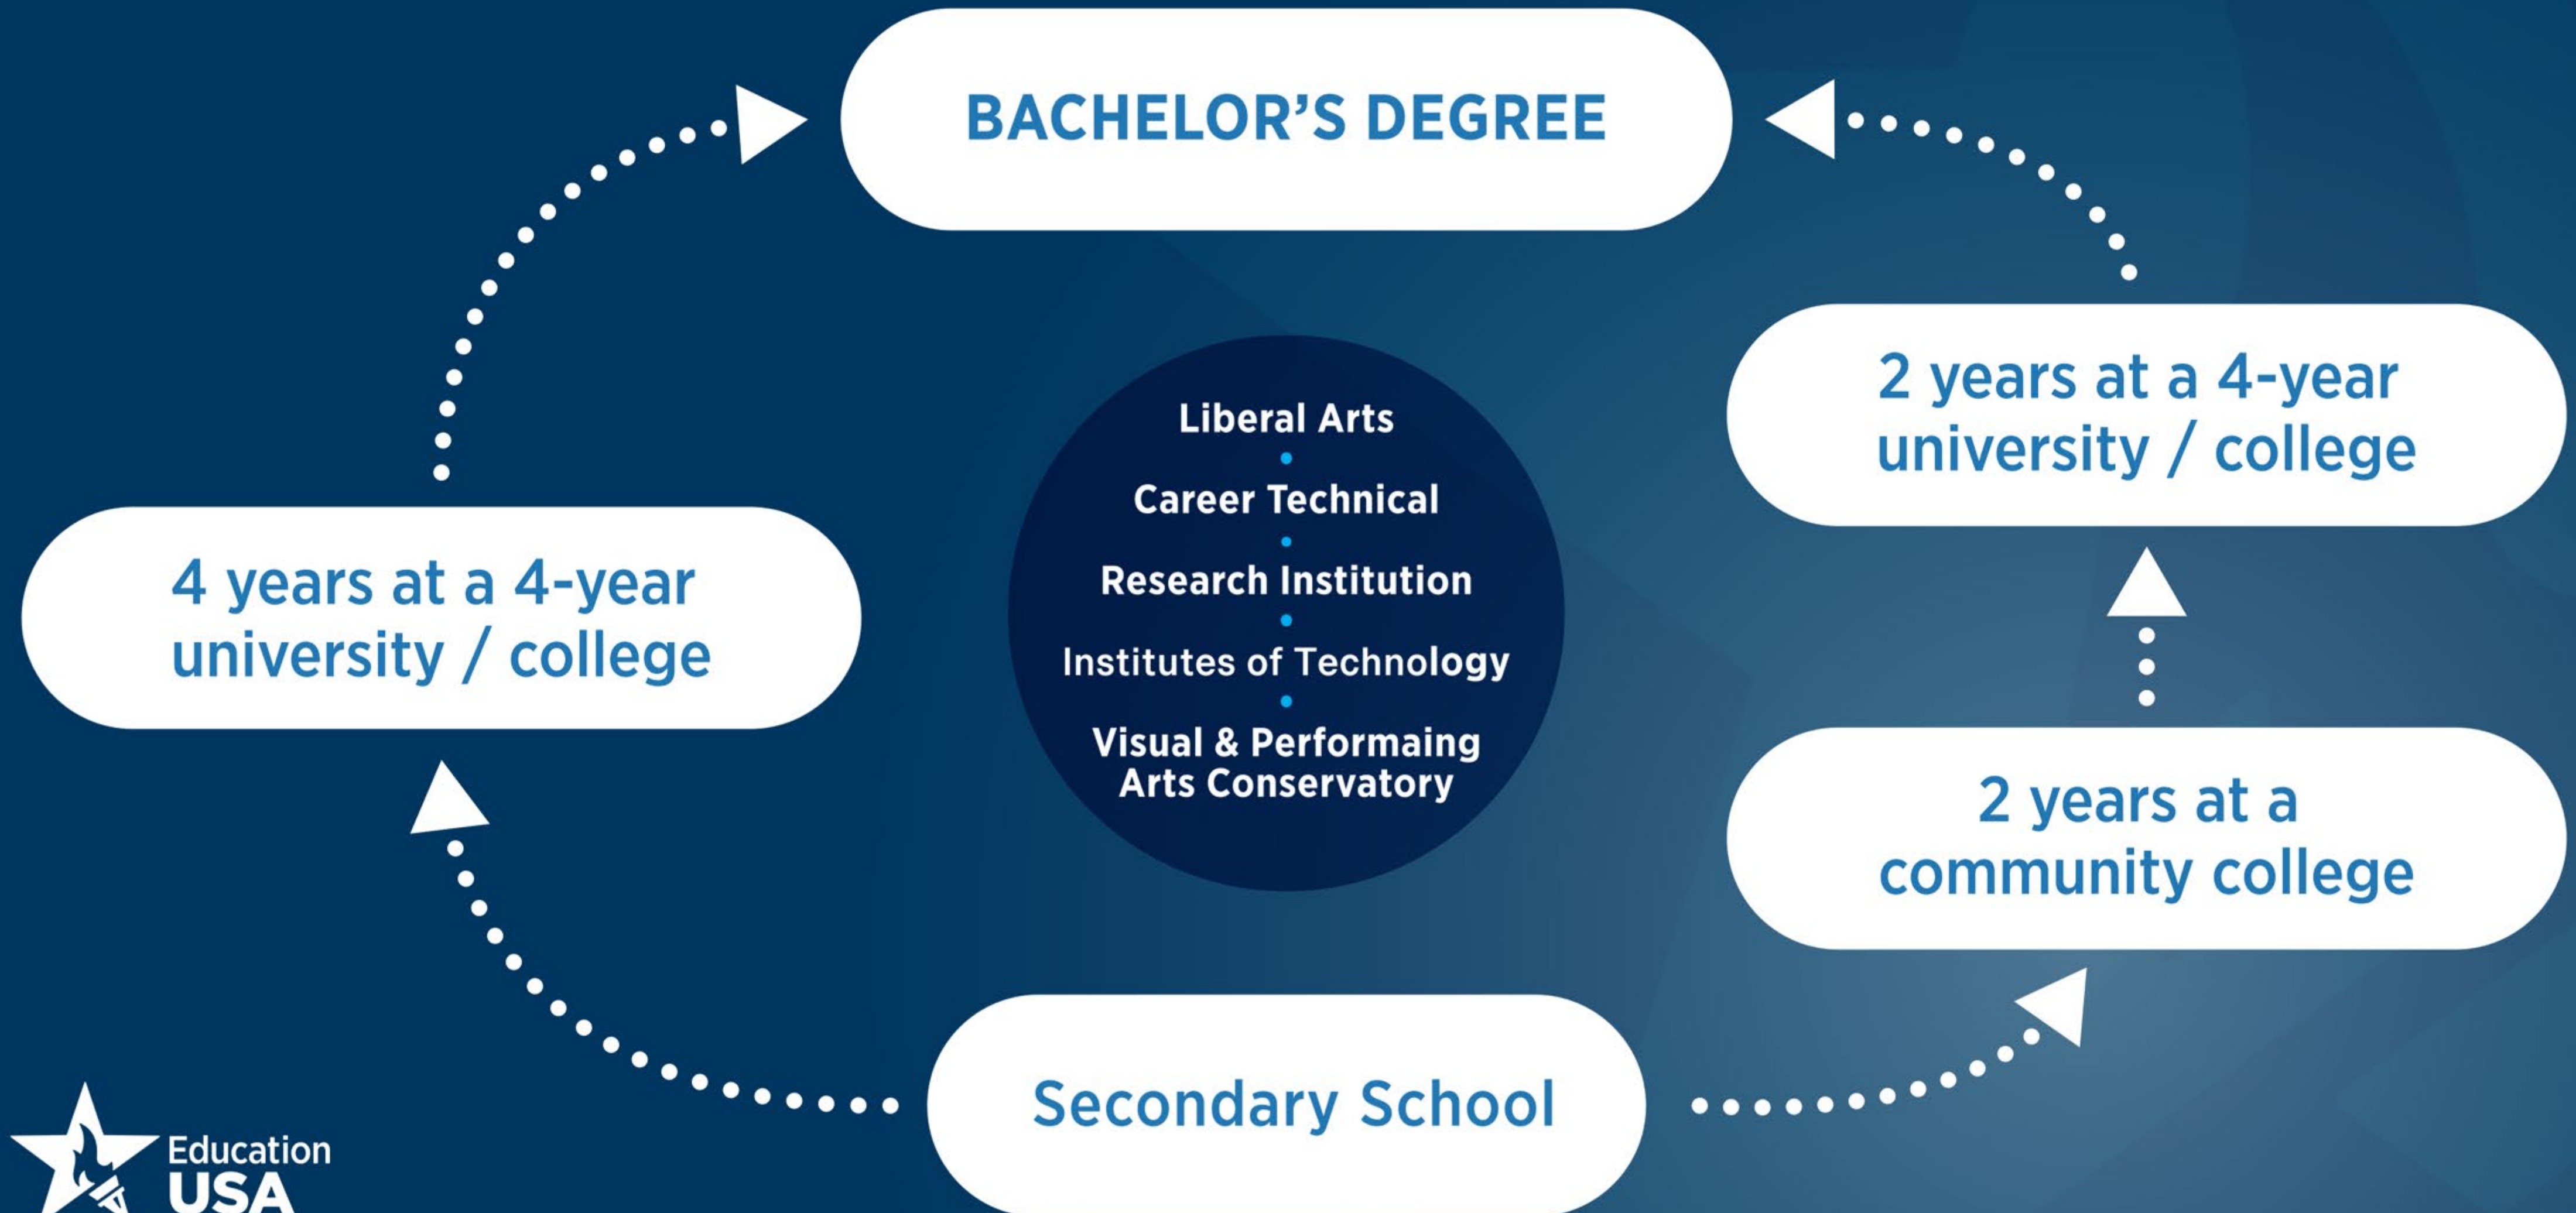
BACHELOR'S DEGREE

4 years at a 4-year university / college

Liberal Arts
Career Technical
Research Institution
Institutes of Technology
Visual & Performaing Arts Conservatory

2 years at a 4-year university / college

2 years at a community college

Secondary School

Education USA